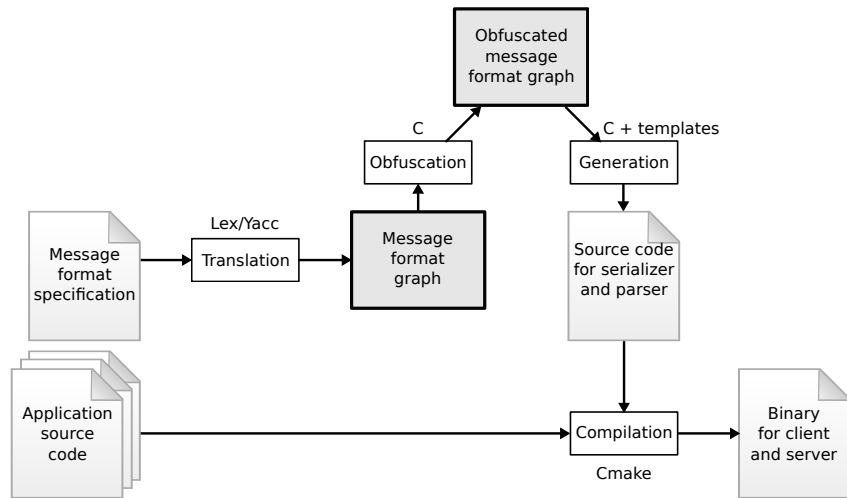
Obfuscated message format graph

C

Obfuscation

C + templates

Generation

Lex/Yacc

Message format specification

Translation

Message format graph

Source code for serializer and parser

Application source code

Compilation

Cmake

Binary for client and server